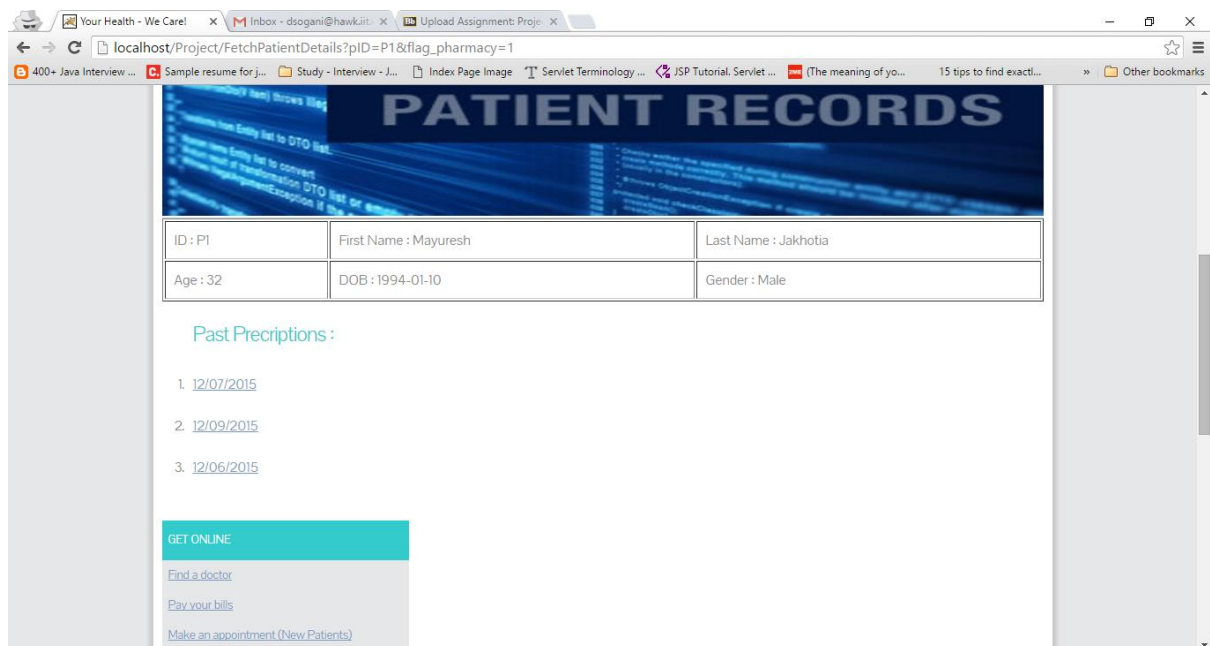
Your Health - We Care! ×
Inbox - dsogani@hawk.iit. ×
Upload Assignment: Proje ×

localhost/Project/FetchPatientDetails?pID=P1&flag_pharmacy=1

400+ Java Interview ... Sample resume for j... Study - Interview - J... Index Page Image Servlet Terminology ... JSP Tutorial. Servlet ... (The meaning of yo... 15 tips to find exactl... » Other bookmarks

PATIENT RECORDS

| ID : P1 | First Name : Mayuresh | Last Name : Jakhotia |
|---|---|---|
| Age : 32 | DOB : 1994-01-10 | Gender : Male |

Past Precriptions :

1. 12/07/2015
2. 12/09/2015
3. 12/06/2015

GET ONLINE

Find a doctor

Pay your bills

Make an appointment (New Patients)